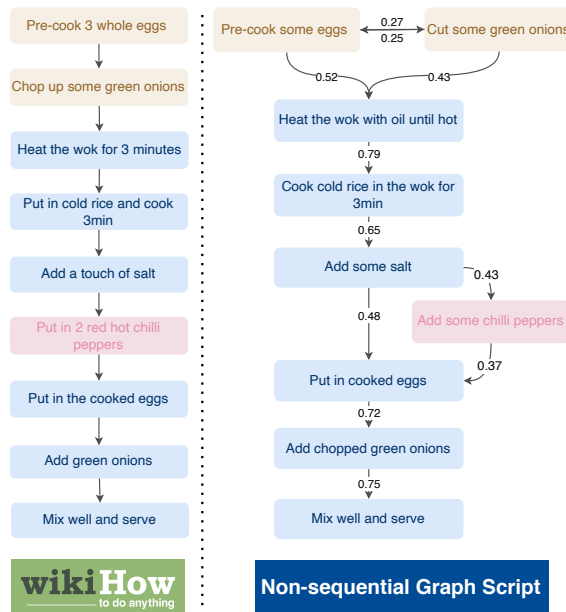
Pre-cook 3 whole eggs

Chop up some green onions

Heat the wok for 3 minutes

Put in cold rice and cook 3min

Add a touch of salt

Put in 2 red hot chilli peppers

Put in the cooked eggs

Add green onions

Mix well and serve

wikiHow to do anything

Pre-cook some eggs

0.27

0.25

Cut some green onions

0.52

0.43

Heat the wok with oil until hot

0.79

Cook cold rice in the wok for 3min

0.65

Add some salt

0.43

0.48

Add some chilli peppers

0.37

Put in cooked eggs

0.72

Add chopped green onions

0.75

Mix well and serve

Non-sequential Graph Script